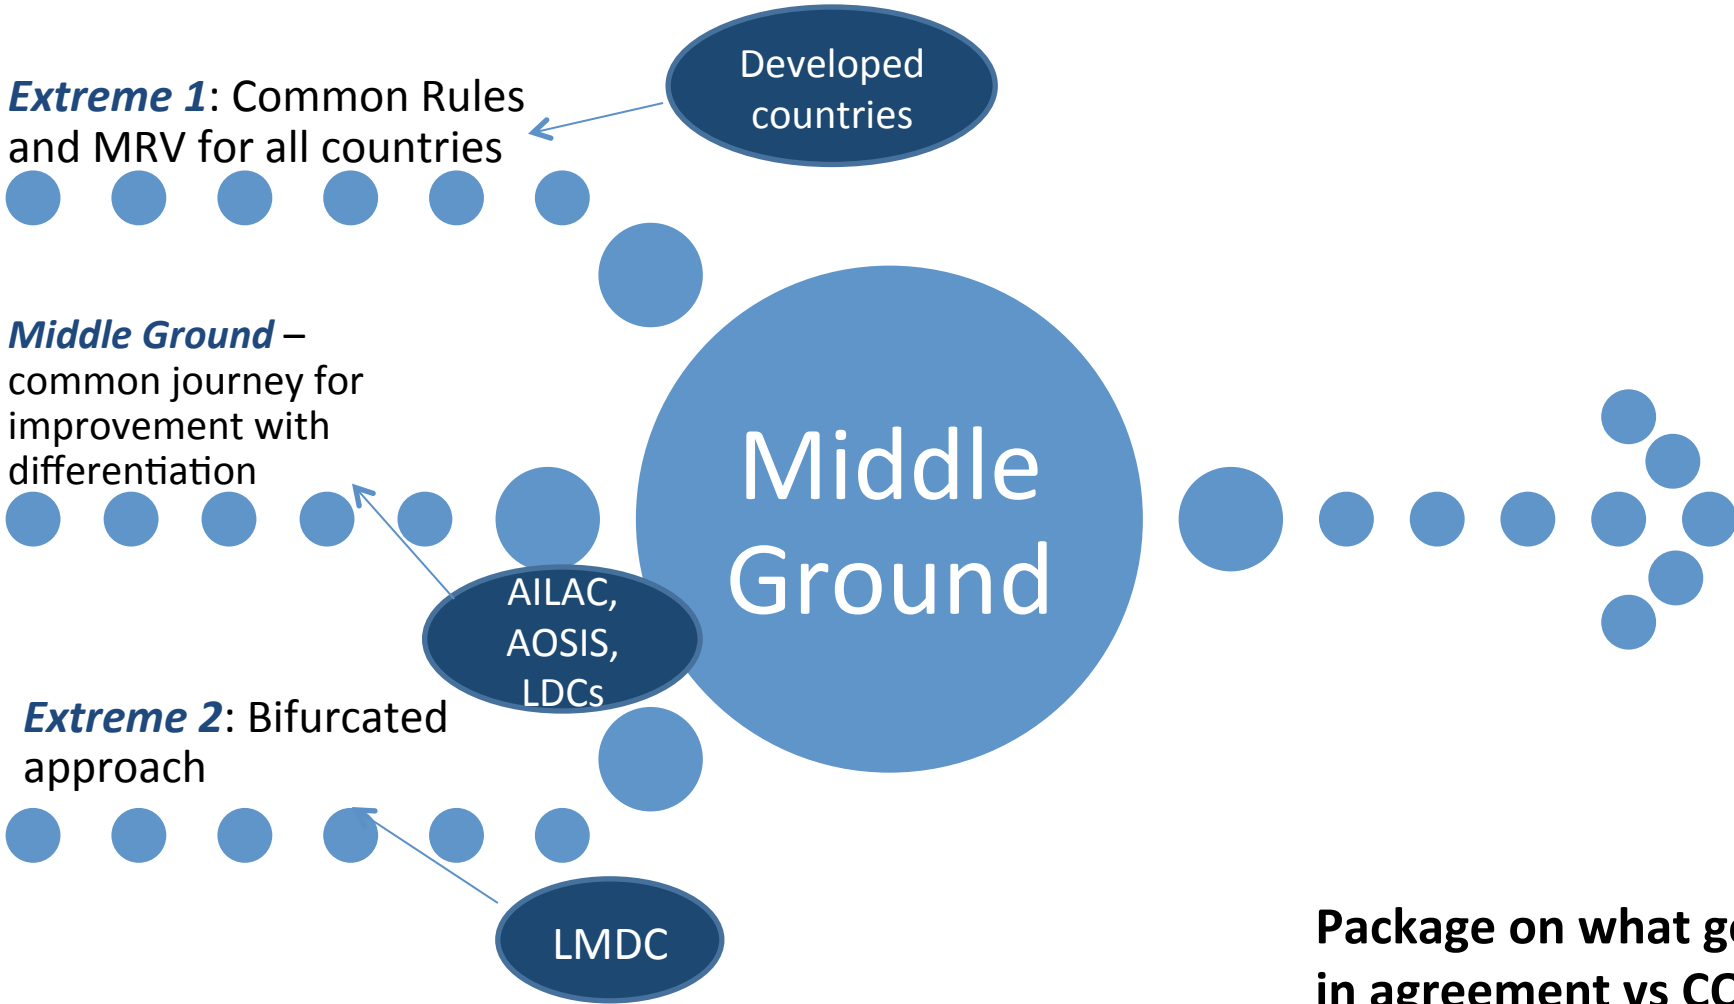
Developed countries

***Extreme 1***: Common Rules and MRV for all countries

***Middle Ground*** – common journey for improvement with differentiation

Middle Ground

AILAC, AOSIS, LDCs

***Extreme 2***: Bifurcated approach

LMDC

**Package on what g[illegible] in agreement vs C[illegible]**